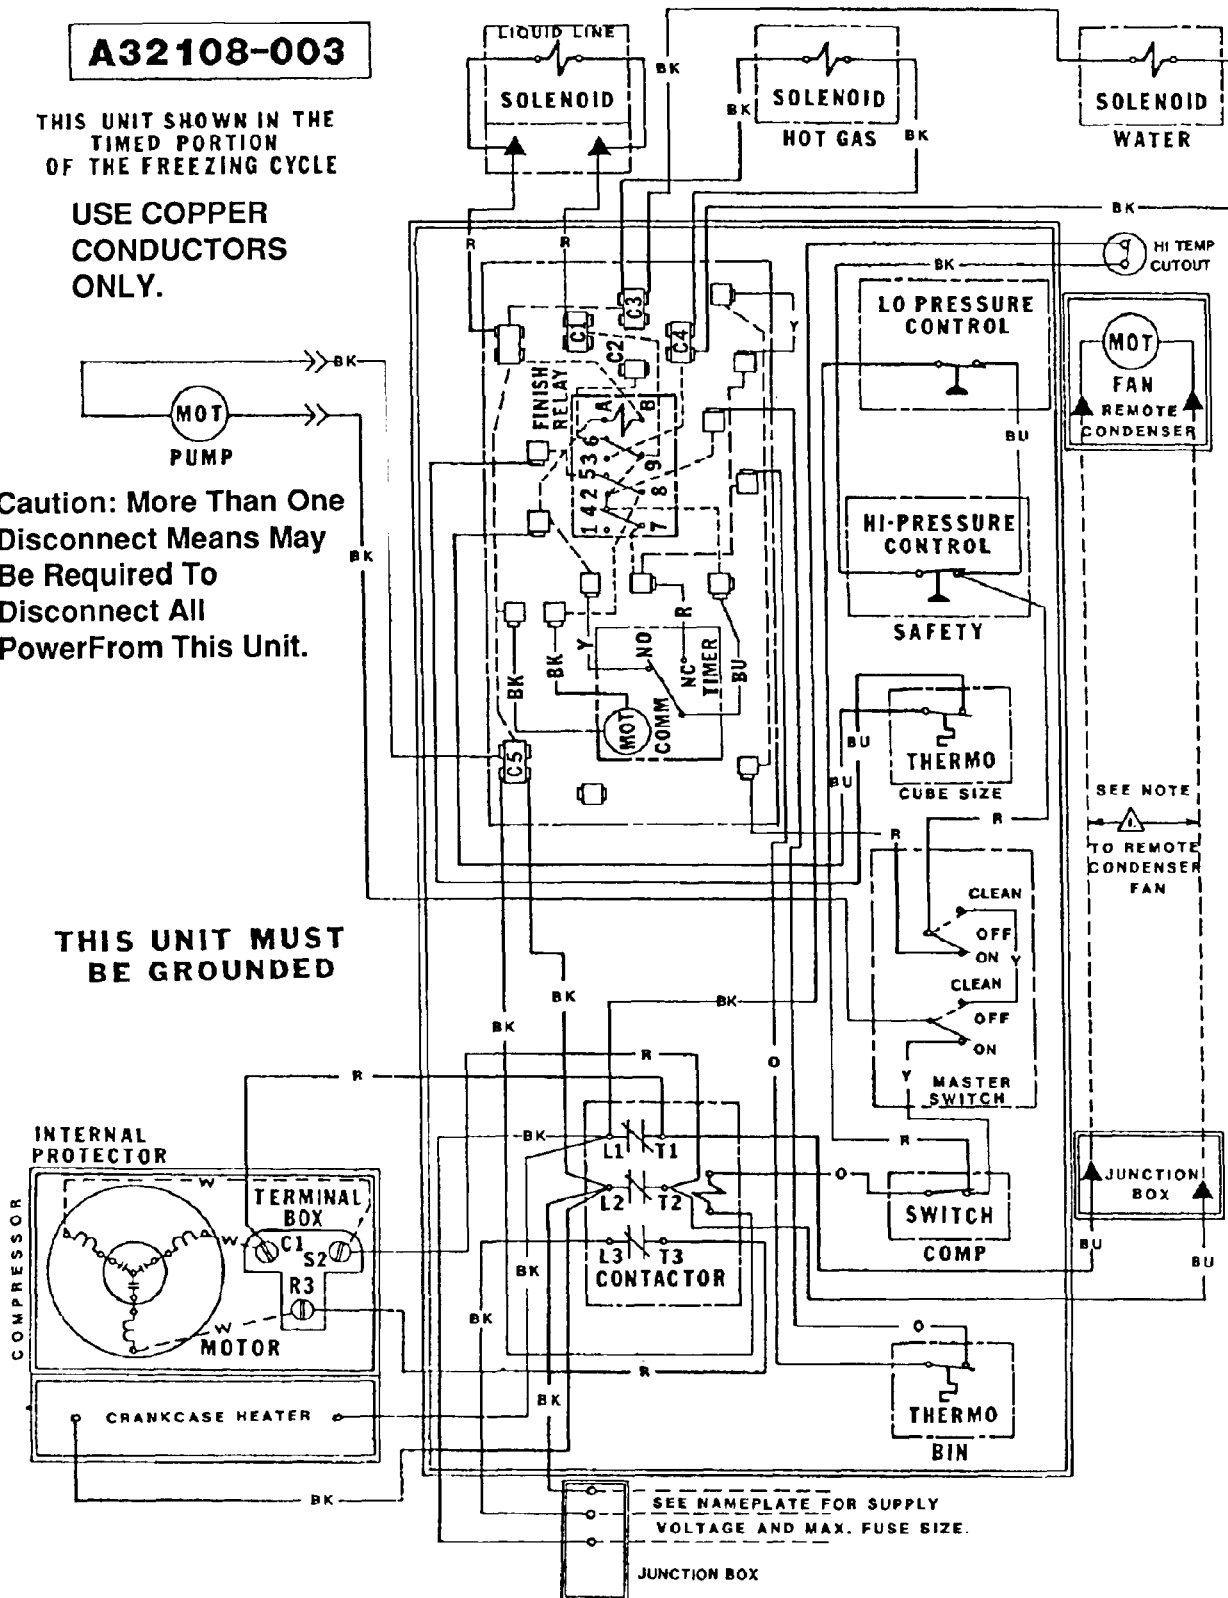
A32108-003

THIS UNIT SHOWN IN THE TIMED PORTION OF THE FREEZING CYCLE

USE COPPER CONDUCTORS ONLY.

Caution: More Than One Disconnect Means May Be Required To Disconnect All PowerFrom This Unit.

THIS UNIT MUST BE GROUNDED

LIQUID LINE
SOLENOID

BK

BK
SOLENOID
HOT GAS
BK

SOLENOID
WATER

BK

HI TEMP CUTOUT

R R

C3 C1 C2 C4

Y

BK

LO PRESSURE CONTROL

MOT
FAN
REMOTE CONDENSER

FINISH RELAY
A B
6 3 5 2 4 1
9 8 7

BU

HI-PRESSURE CONTROL

SAFETY

R

BK Y NO NC TIMER BU

BK

MOT
PUMP

BK

MOT COMM

C5

BU
THERMO
CUBE SIZE

BU

SEE NOTE
1
TO REMOTE CONDENSER FAN

R R

CLEAN
OFF
ON Y
CLEAN
OFF
ON
Y MASTER SWITCH

BK
BK
BK

O

R

R

INTERNAL PROTECTOR

BK

L1 T1
L2 T2
L3 T3
CONTACTOR

R

O

SWITCH
COMP

JUNCTION BOX

BU
BU

W
TERMINAL BOX
W C1 S2
R3
W
MOTOR

COMPRESSOR

BK

BK

BK

R

O

THERMO
BIN

CRANKCASE HEATER

BK

SEE NAMEPLATE FOR SUPPLY VOLTAGE AND MAX. FUSE SIZE.

JUNCTION BOX